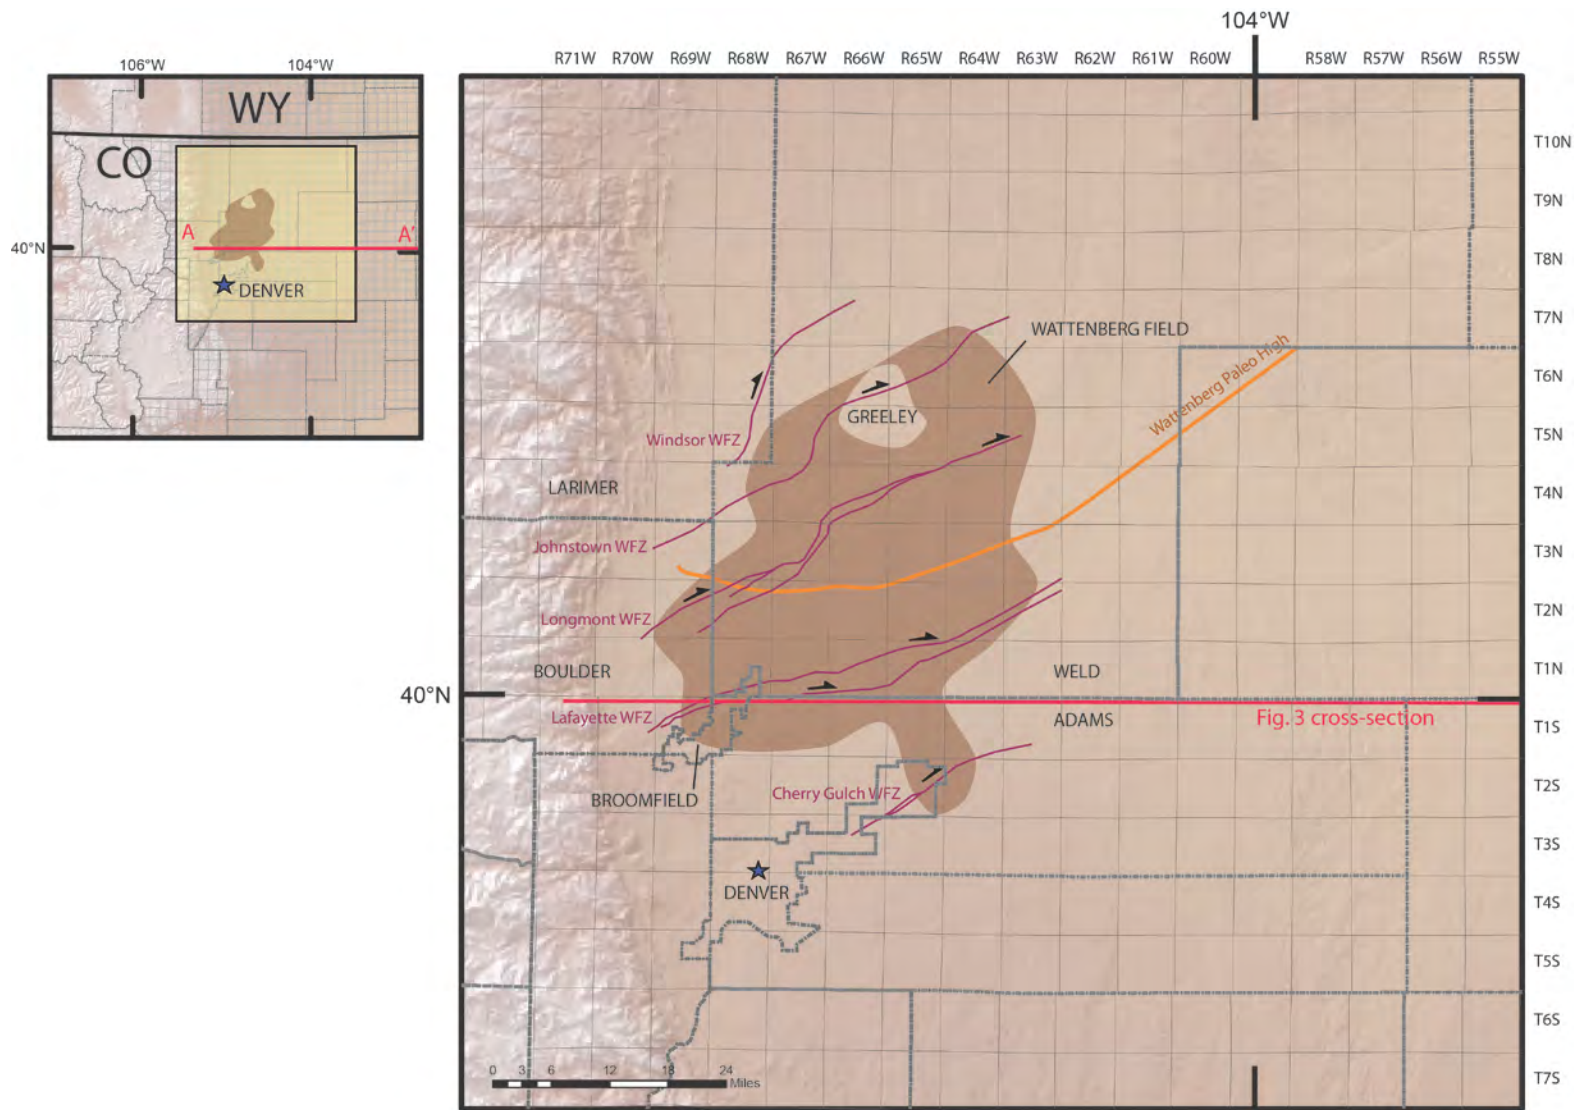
106°W
104°W
WY
CO
40°N
A
A'
DENVER

104°W
R71W R70W R69W R68W R67W R66W R65W R64W R63W R62W R61W R60W R58W R57W R56W R55W

T10N
T9N
T8N
T7N
T6N
T5N
T4N
T3N
T2N
T1N
T1S
T2S
T3S
T4S
T5S
T6S
T7S

WATTENBERG FIELD
Wattenberg Paleo High
GREELEY
Windsor WFZ
LARIMER
Johnstown WFZ
Longmont WFZ
BOULDER
WELD
40°N
Lafayette WFZ
ADAMS
Fig. 3 cross-section
BROOMFIELD
Cherry Gulch WFZ
DENVER

0 3 6 12 18 24 Miles